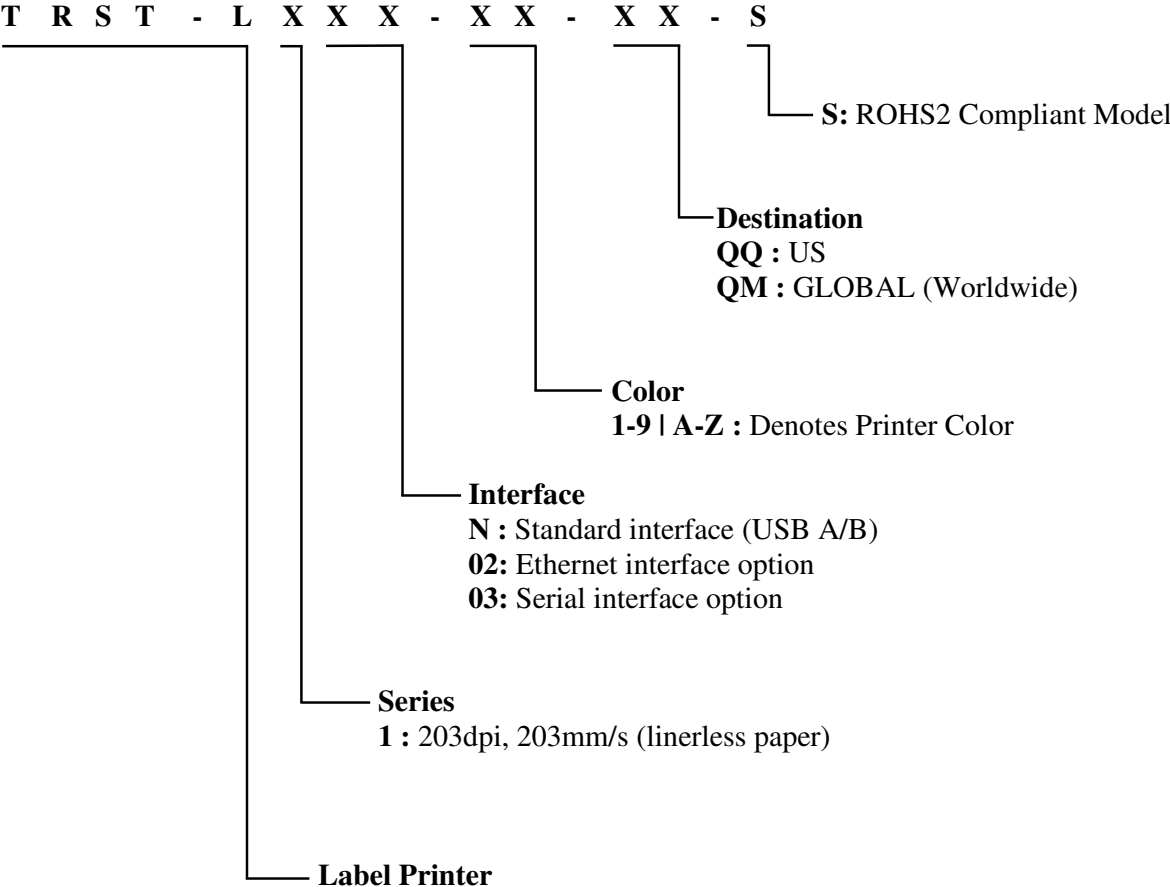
T R S T - L X X X - X X - X X - S

S: ROHS2 Compliant Model

Destination
QQ : US
QM : GLOBAL (Worldwide)

Color
1-9 | A-Z : Denotes Printer Color

Interface
N : Standard interface (USB A/B)
02: Ethernet interface option
03: Serial interface option

Series
1 : 203dpi, 203mm/s (linerless paper)

Label Printer